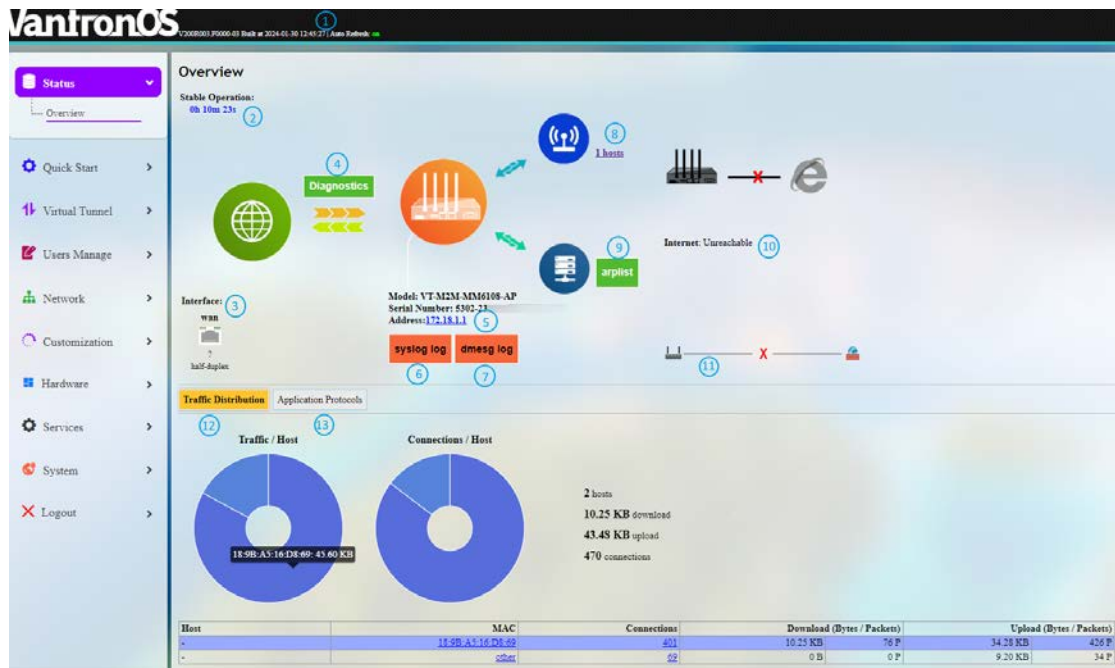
VantronOS V200R003.F0000-03 Built at 2024-01-30 12:45:27 | Auto Refresh: 1

Status
Overview
Quick Start
Virtual Tunnel
Users Manage
Network
Customization
Hardware
Services
System
Logout

Overview

Stable Operation:
0h 10m 23s 2

Interface: 3
wan
?
half-duplex

4 Diagnostics

8 1 hosts

9 arplist

Internet: Unreachable 10

Model: VT-M2M-MM6108-AP
Serial Number: 5302-23
Address: 172.18.1.1 5

syslog log dmesg log
6 7

11

Traffic Distribution Application Protocols
12 13

Traffic / Host

Connections / Host

18:9B:A5:16:D8:69: 45.60 KB

2 hosts
10.25 KB download
43.48 KB upload
470 connections

| Host | MAC | Connections | Download (Bytes / Packets) | | Upload (Bytes / Packets) | |
|---|---|---|---|---|---|---|
| - | 18:9B:A5:16:D8:69 | 401 | 10.25 KB | 76 P | 34.28 KB | 426 P |
| - | other | 69 | 0 B | 0 P | 9.20 KB | 34 P |